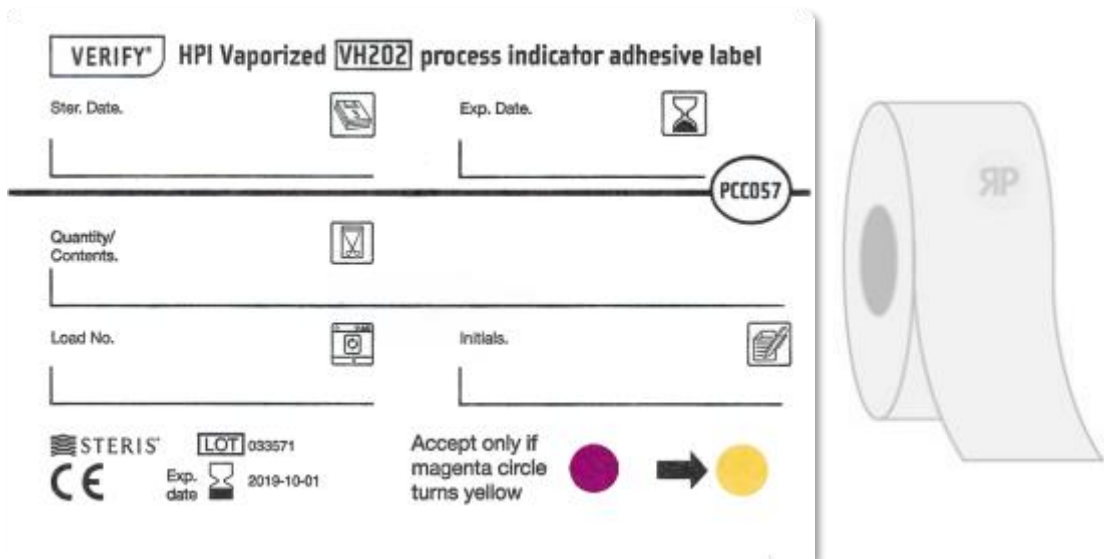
VERIFY® HPI Vaporized VH202 process indicator adhesive label

Ster. Date.

Exp. Date.

PCC057

Quantity/ Contents.

Load No.

Initials.

STERIS

LOT 033571

CE

Exp. date 2019-10-01

Accept only if magenta circle turns yellow

ЯP